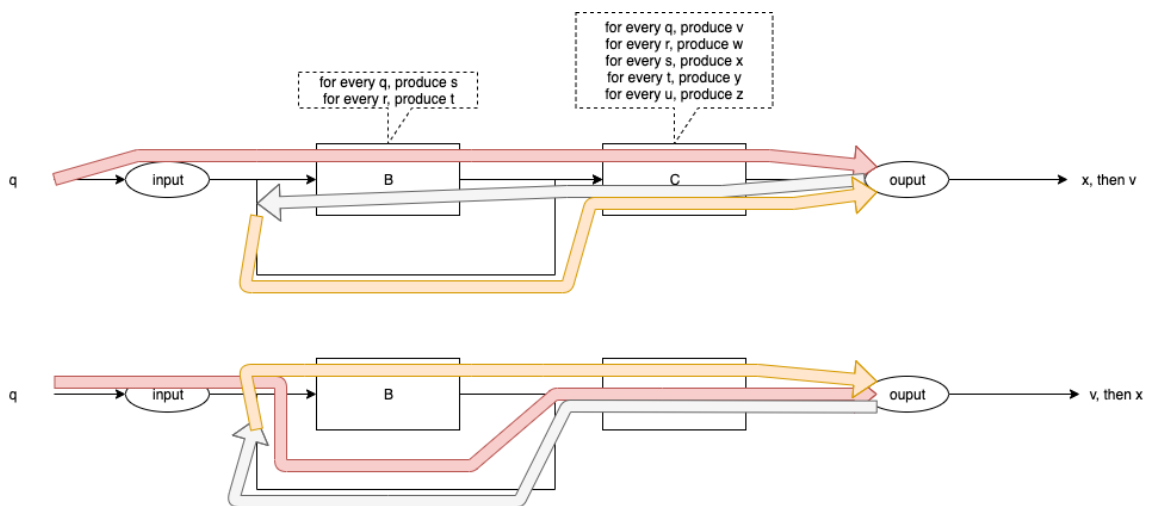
for every q, produce v
for every r, produce w
for every s, produce x
for every t, produce y
for every u, produce z

for every q, produce s
for every r, produce t

q

input

B

C

ouput

x, then v

q

input

B

ouput

v, then x